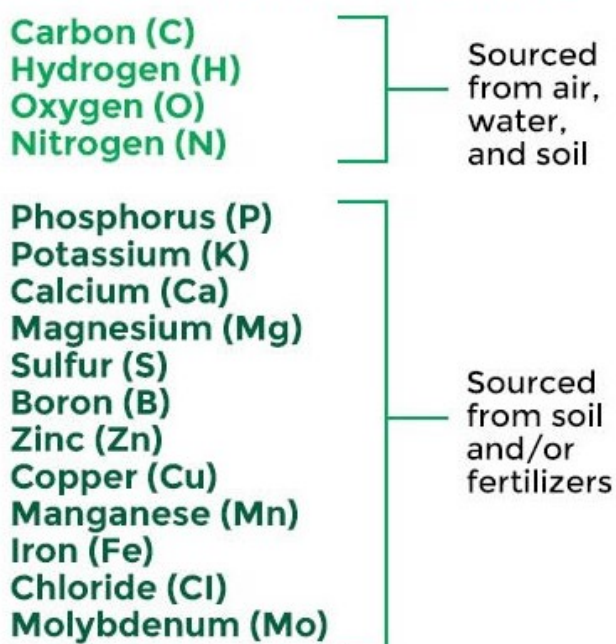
Carbon (C)
Hydrogen (H)
Oxygen (O)
Nitrogen (N)

Sourced from air, water, and soil

Phosphorus (P)
Potassium (K)
Calcium (Ca)
Magnesium (Mg)
Sulfur (S)
Boron (B)
Zinc (Zn)
Copper (Cu)
Manganese (Mn)
Iron (Fe)
Chloride (Cl)
Molybdenum (Mo)

Sourced from soil and/or fertilizers